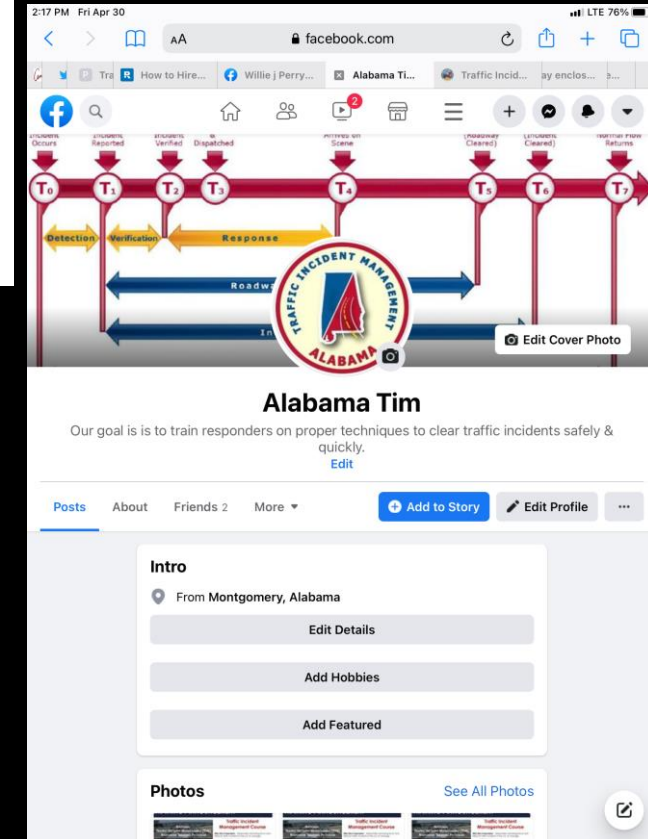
2:17 PM Fri Apr 30

LTE 76%

AA

facebook.com

Tra How to Hire... Willie j Perry... Alabama Ti... Traffic Incid... ay enclos...

2

Incident Occurs

Incident Reported

Incident Verified

& Dispatched

Arrives on Scene

(Roadway Cleared)

(Incident Cleared)

Normal Flow Returns

$T_0$ $T_1$ $T_2$ $T_3$ $T_4$ $T_5$ $T_6$ $T_7$

Detection

Verification

Response

Roadw

In

TRAFFIC INCIDENT MANAGEMENT

ALABAMA

Edit Cover Photo

Alabama Tim

Our goal is is to train responders on proper techniques to clear traffic incidents safely & quickly.

Edit

Posts About Friends 2 More

Add to Story

Edit Profile

...

Intro

From Montgomery, Alabama

Edit Details

Add Hobbies

Add Featured

Photos

See All Photos

Traffic Incident Management Course

Traffic Incident Management Course

Traffic Incident Management Course